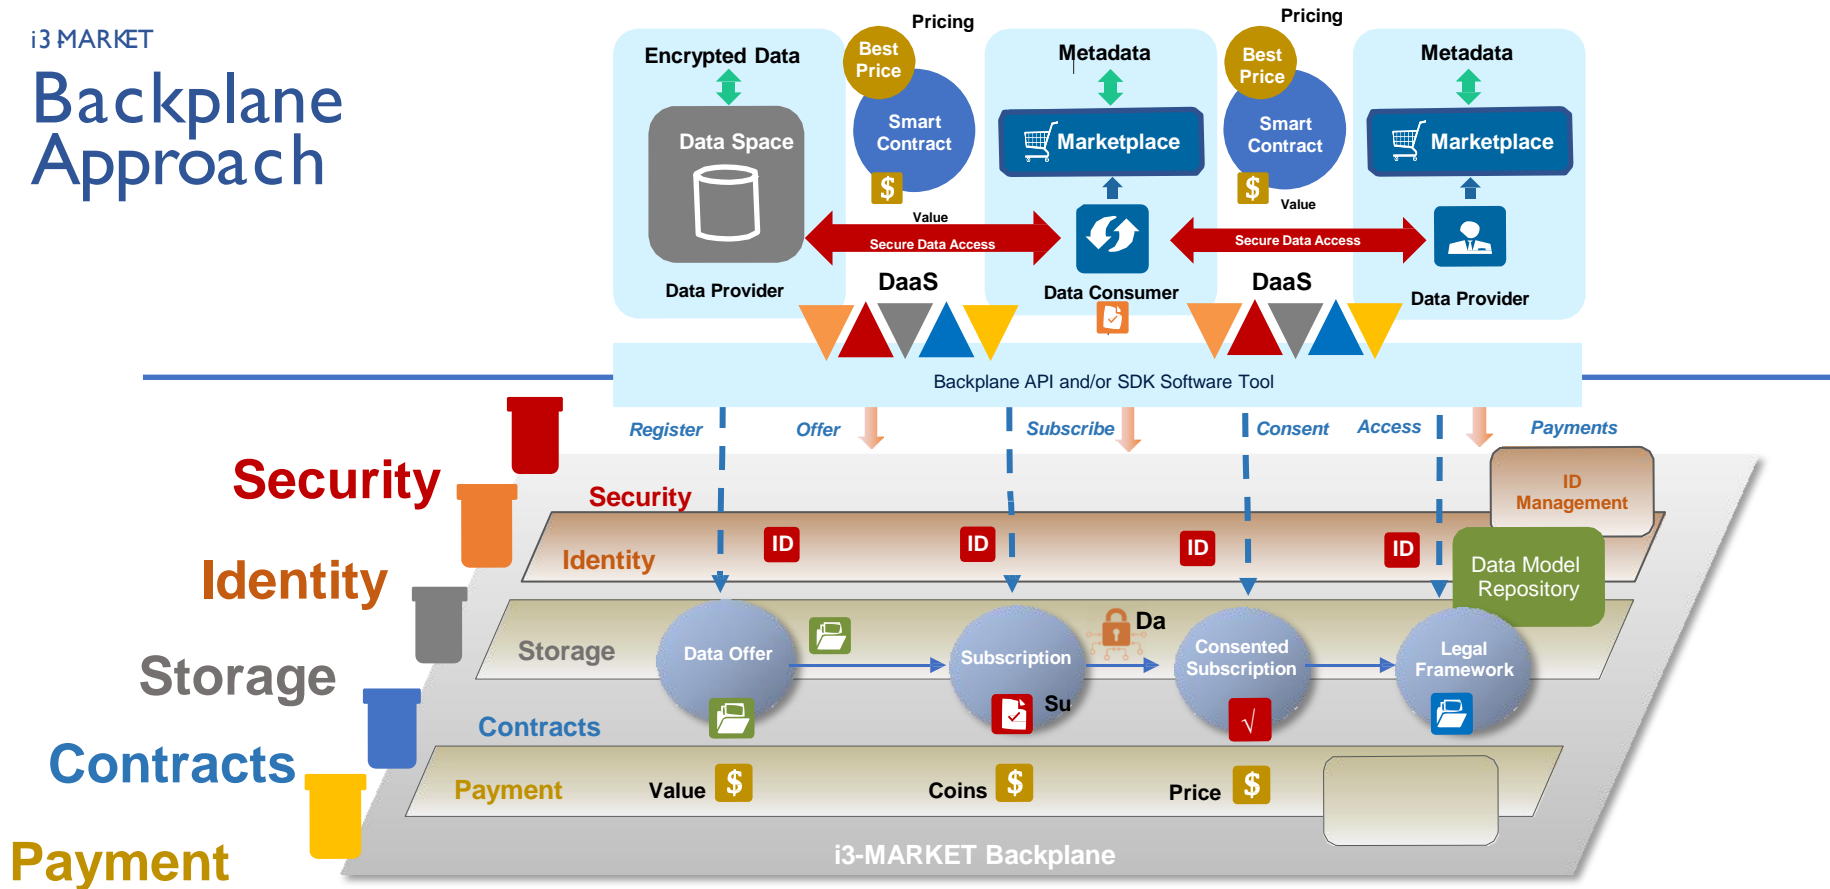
i3 MARKET

Backplane Approach

Encrypted Data

Data Space

Data Provider

Pricing

Best Price

Smart Contract

$

Value

Secure Data Access

DaaS

Metadata

Marketplace

Data Consumer

Pricing

Best Price

Smart Contract

$

Value

Secure Data Access

DaaS

Metadata

Marketplace

Data Provider

Backplane API and/or SDK Software Tool

Register

Offer

Subscribe

Consent

Access

Payments

ID Management

Security

Identity

Storage

Contracts

Payment

Security

Identity

ID

ID

ID

ID

Data Model Repository

Storage

Data Offer

Subscription

Da

Consented Subscription

Legal Framework

Su

√

Contracts

Payment

Value

$

Coins

$

Price

$

i3-MARKET Backplane